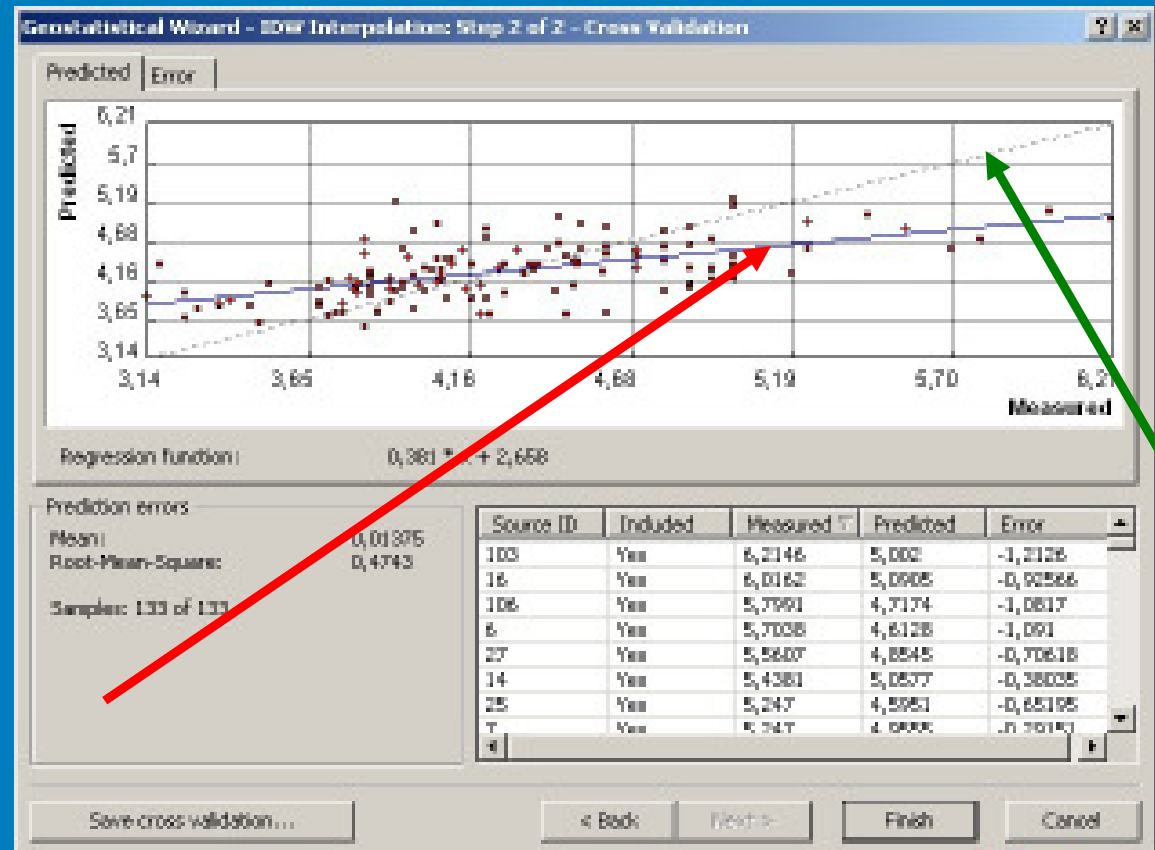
Geostatistical Wizard - IDW Interpolation: Step 2 of 2 - Cross Validation

? ×

Predicted | Error

Predicted

6,21
5,7
5,19
4,68
4,16
3,65
3,14

3,14 3,65 4,16 4,68 5,19 5,70 6,21

Measured

Regression function: 0,381 * x + 2,658

Prediction errors

Mean: 0,01375
Root-Mean-Square: 0,4743

Samples: 133 of 133

| Source ID | Included | Measured ▽ | Predicted | Error |
|---|---|---|---|---|
| 103 | Yes | 6,2146 | 5,002 | -1,2126 |
| 16 | Yes | 6,0162 | 5,0905 | -0,92566 |
| 106 | Yes | 5,7991 | 4,7174 | -1,0817 |
| 6 | Yes | 5,7038 | 4,6128 | -1,091 |
| 27 | Yes | 5,5607 | 4,8545 | -0,70618 |
| 14 | Yes | 5,4381 | 5,0577 | -0,38035 |
| 25 | Yes | 5,247 | 4,5951 | -0,65195 |
| 7 | Yes | 5,247 | 4,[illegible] | -0,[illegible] |

Save cross validation...

< Back

Next >

Finish

Cancel